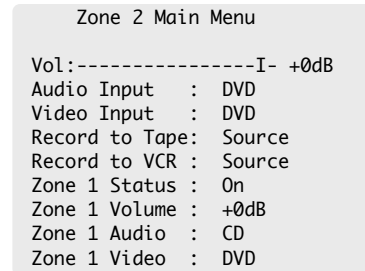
Zone 2 Main Menu

Vol:----------------I- +0dB
Audio Input : DVD
Video Input : DVD
Record to Tape: Source
Record to VCR : Source
Zone 1 Status : On
Zone 1 Volume : +0dB
Zone 1 Audio : CD
Zone 1 Video : DVD